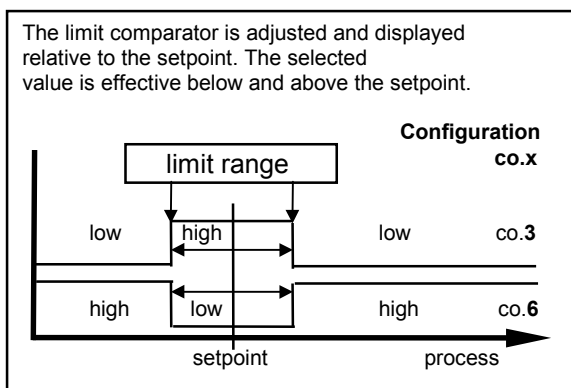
The limit comparator is adjusted and displayed relative to the setpoint. The selected value is effective below and above the setpoint.

Configuration
co.x

limit range

low high low co.3

high low high co.6

setpoint process